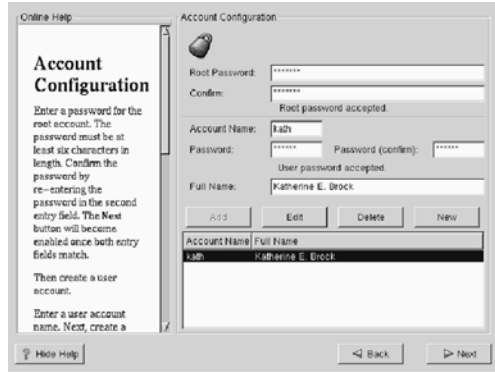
Online Help

Account Configuration

Enter a password for the root account. The password must be at least six characters in length. Confirm the password by re–entering the password in the second entry field. The Next button will become enabled once both entry fields match.

Then create a user account.

Enter a user account name. Next, create a

Account Configuration

Root Password: *******

Confirm: *******

Root password accepted.

Account Name: kath

Password: ****** Password (confirm): ******

User password accepted.

Full Name: Katherine E. Brock

Add Edit Delete New

| Account Name | Full Name |
|---|---|
| kath | Katherine E. Brock |

Hide Help

Back

Next